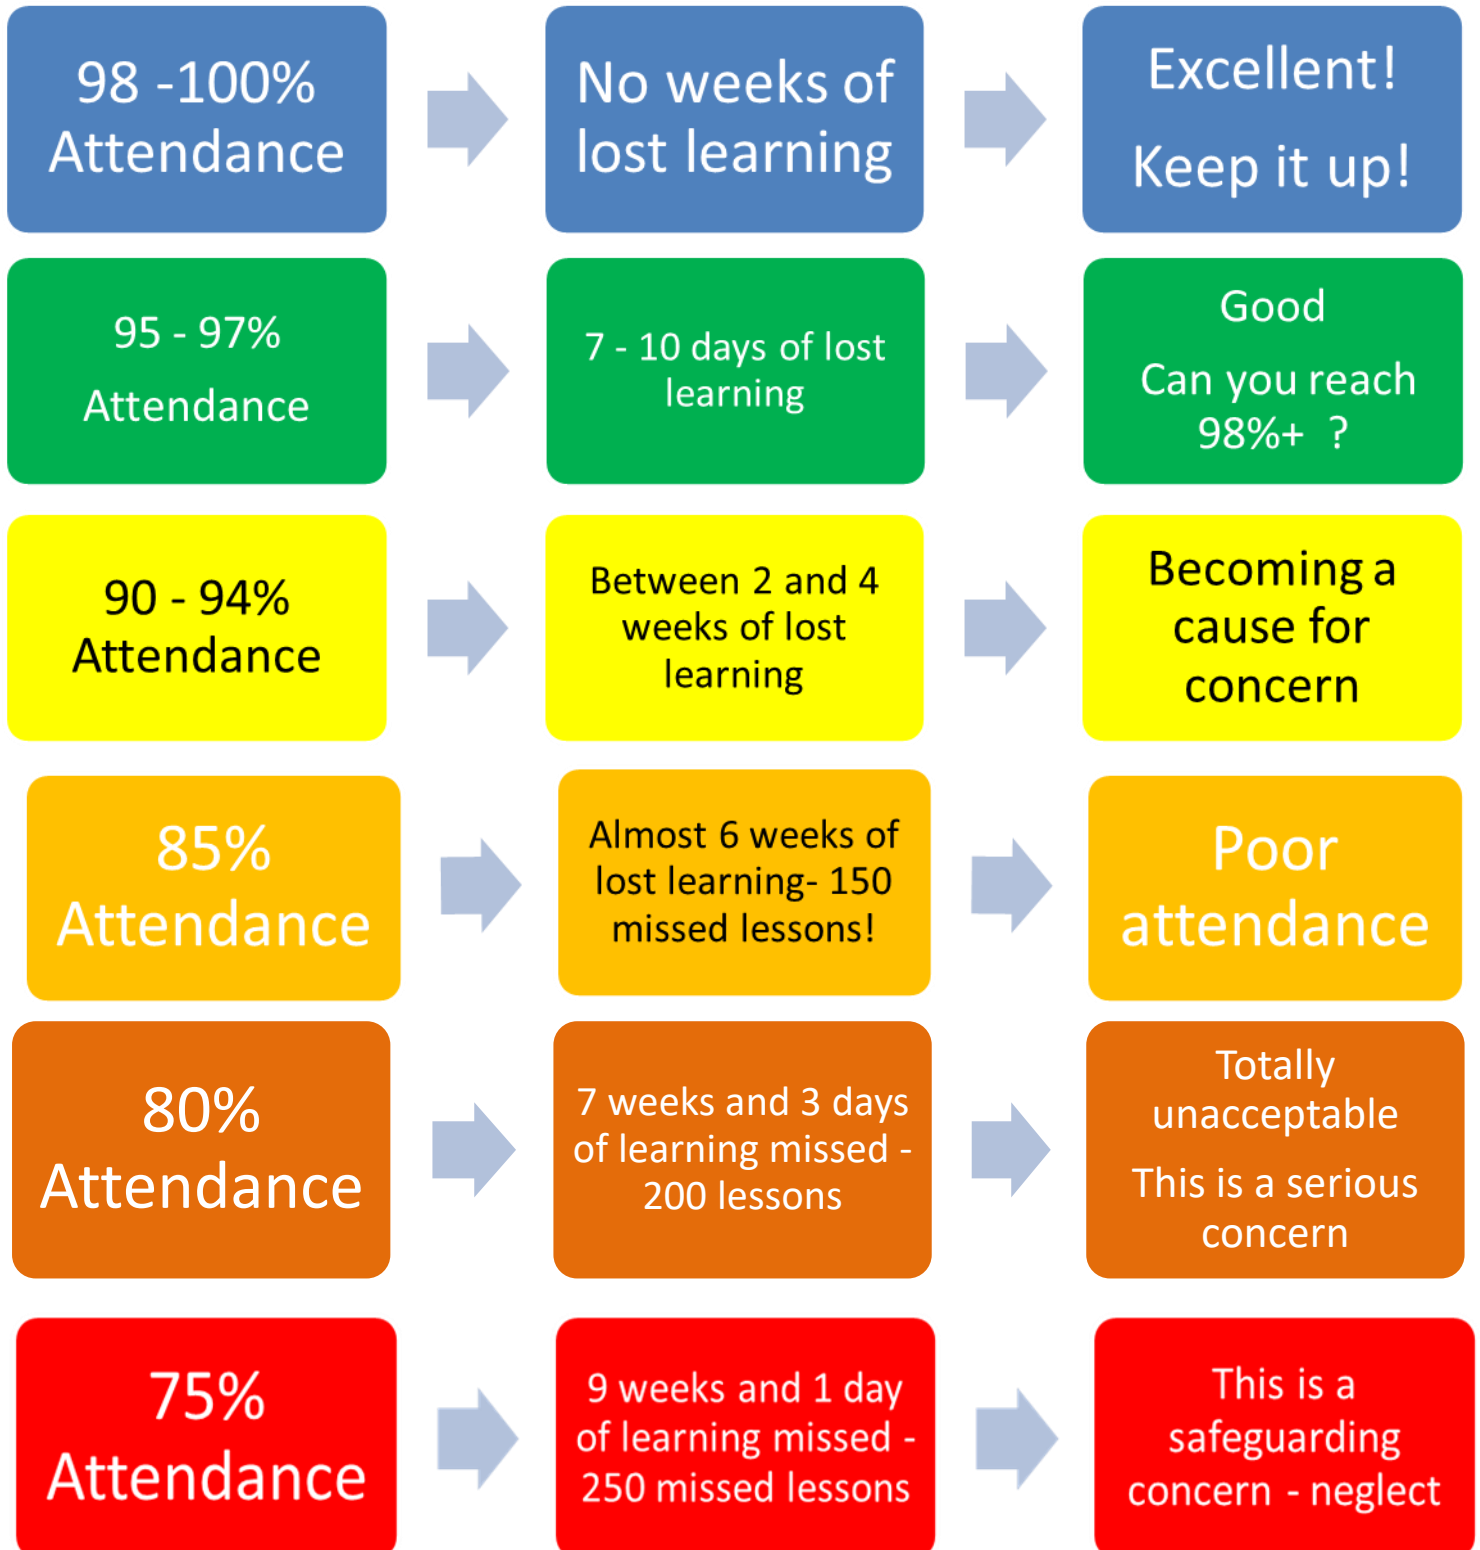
98 -100% Attendance

No weeks of lost learning

Excellent!

Keep it up!

95 - 97%

Attendance

7 - 10 days of lost learning

Good

Can you reach 98%+ ?

90 - 94% Attendance

Between 2 and 4 weeks of lost learning

Becoming a cause for concern

85% Attendance

Almost 6 weeks of lost learning- 150 missed lessons!

Poor attendance

80% Attendance

7 weeks and 3 days of learning missed - 200 lessons

Totally unacceptable

This is a serious concern

75% Attendance

9 weeks and 1 day of learning missed - 250 missed lessons

This is a safeguarding concern - neglect